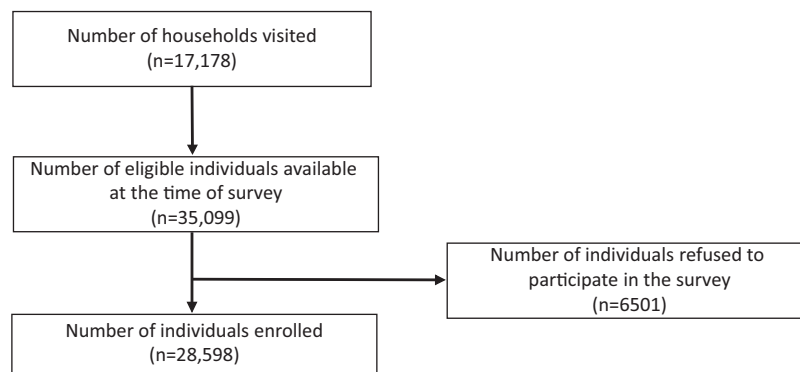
Number of households visited
(n=17,178)

Number of eligible individuals available at the time of survey
(n=35,099)

Number of individuals refused to participate in the survey
(n=6501)

Number of individuals enrolled
(n=28,598)